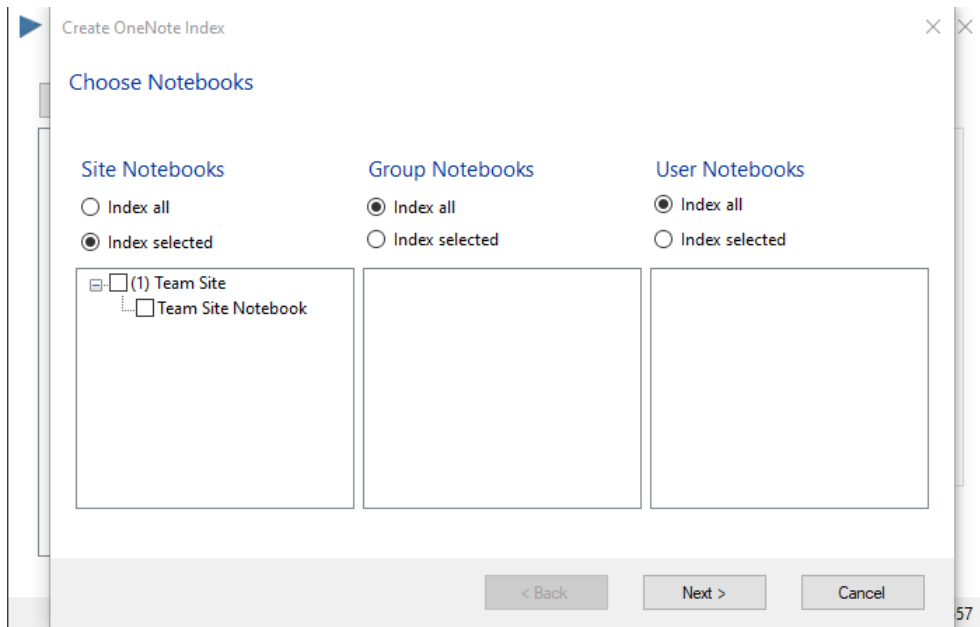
Create OneNote Index

Choose Notebooks

Site Notebooks
Index all
Index selected

(1) Team Site
Team Site Notebook

Group Notebooks
Index all
Index selected

User Notebooks
Index all
Index selected

< Back
Next >
Cancel

57